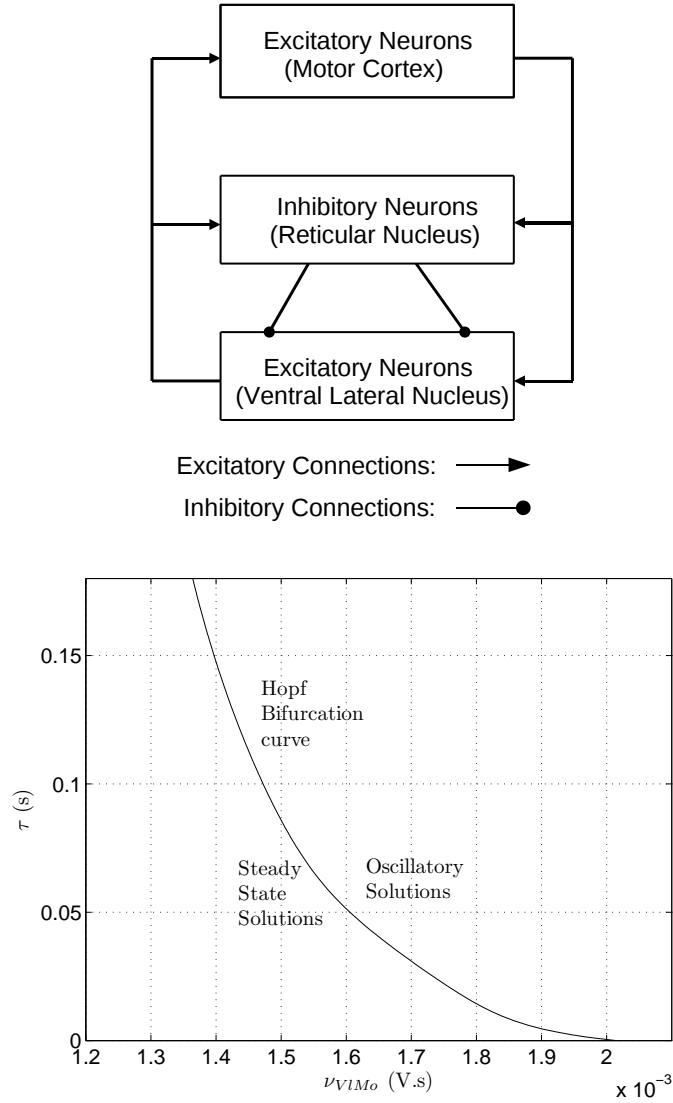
Excitatory Neurons (Motor Cortex)

Inhibitory Neurons (Reticular Nucleus)

Excitatory Neurons (Ventral Lateral Nucleus)

Excitatory Connections:

Inhibitory Connections:

0.15

0.1

0.05

0

$\tau$ (s)

Hopf Bifurcation curve

Steady State Solutions

Oscillatory Solutions

1.2 1.3 1.4 1.5 1.6 1.7 1.8 1.9 2

$\nu_{VlMo}$ (V.s)

x $10^{-3}$